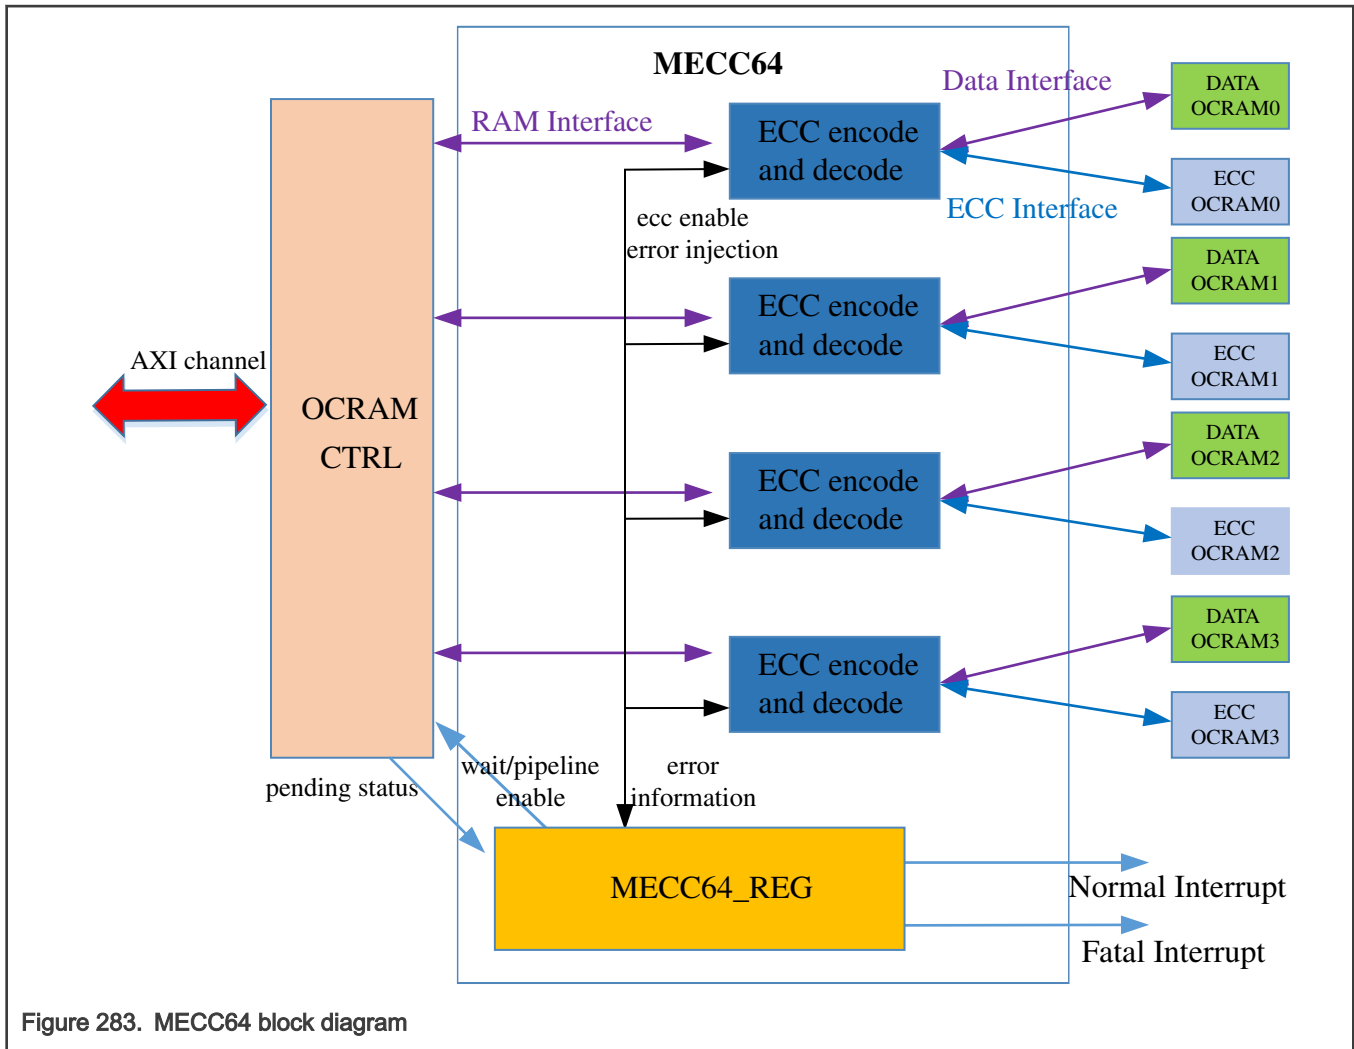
MECC64

RAM Interface

Data Interface

ECC encode and decode

DATA OCRAM0

ECC OCRAM0

ECC Interface

ecc enable
error injection

DATA OCRAM1

ECC encode and decode

ECC OCRAM1

AXI channel

OCRAM CTRL

DATA OCRAM2

ECC encode and decode

ECC OCRAM2

DATA OCRAM3

ECC encode and decode

ECC OCRAM3

pending status

wait/pipeline enable

error information

MECC64_REG

Normal Interrupt

Fatal Interrupt

Figure 283. MECC64 block diagram